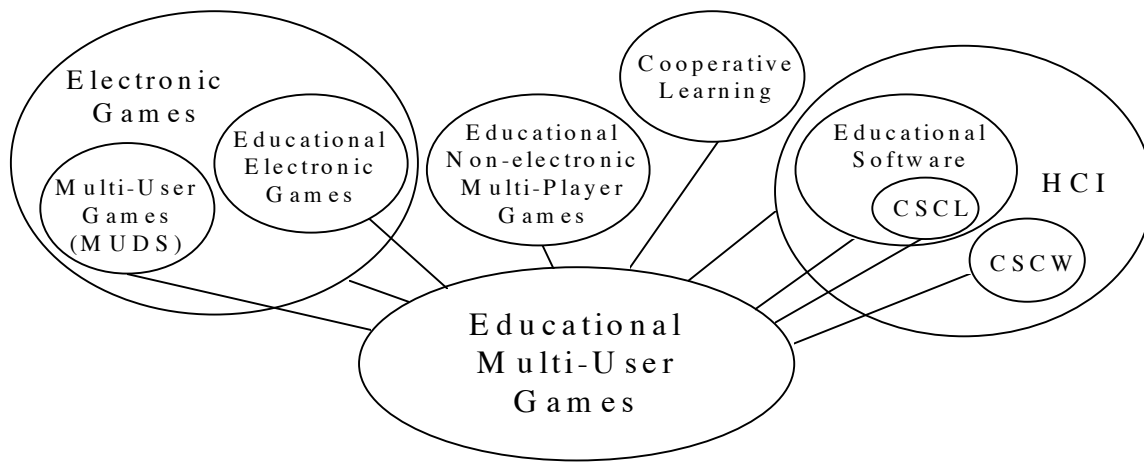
Electronic Games

Educational Electronic Games

Multi-User Games (MUDS)

Educational Non-electronic Multi-Player Games

Cooperative Learning

Educational Software

CSCL

HCI

CSCW

Educational Multi-User Games